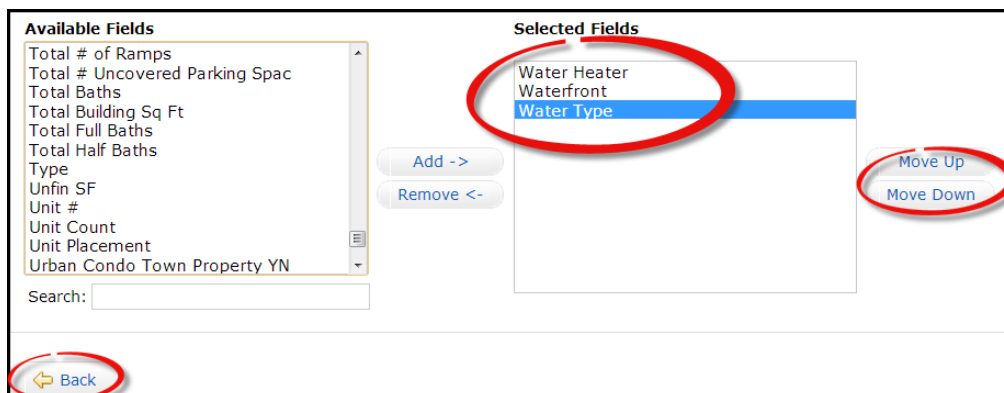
Available Fields

Total # of Ramps
Total # Uncovered Parking Spac
Total Baths
Total Building Sq Ft
Total Full Baths
Total Half Baths
Type
Unfin SF
Unit #
Unit Count
Unit Placement
Urban Condo Town Property YN

Search:

Add ->
Remove <-

Selected Fields

Water Heater
Waterfront
Water Type

Move Up
Move Down

Back